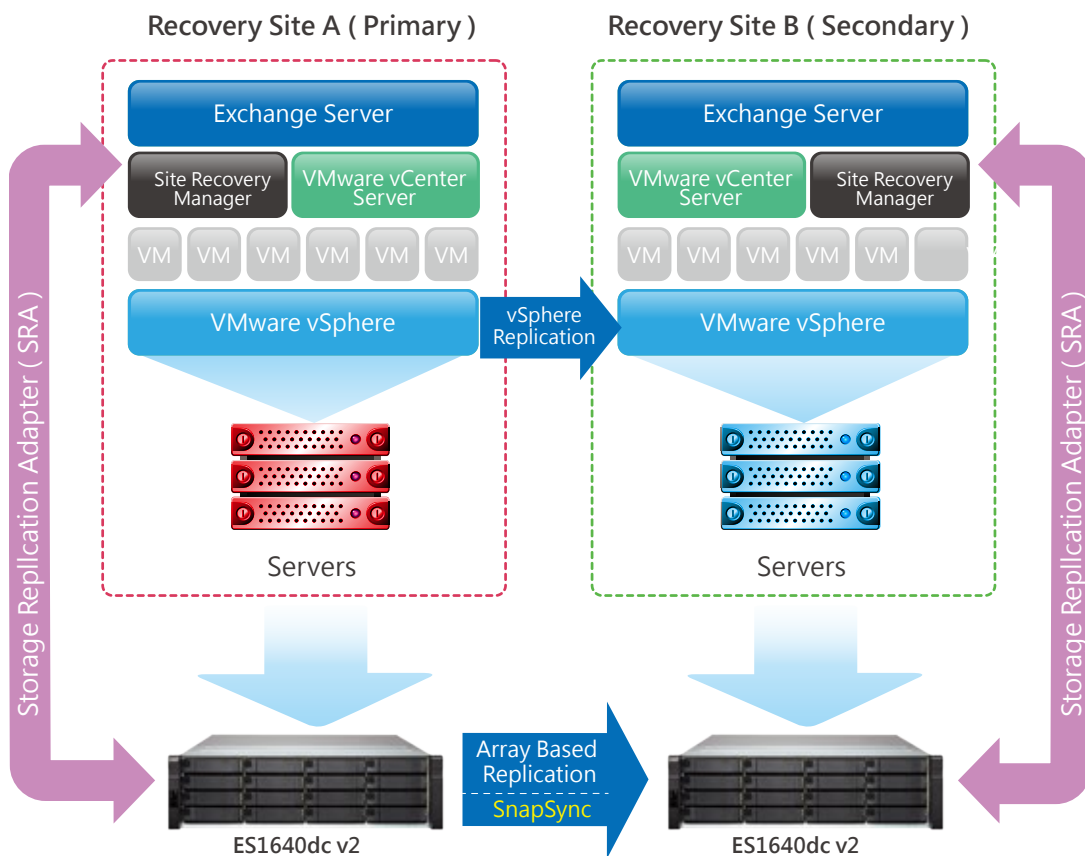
Recovery Site A ( Primary )

Recovery Site B ( Secondary )

Exchange Server

Site Recovery Manager

VMware vCenter Server

VM VM VM VM VM VM

VMware vSphere

Servers

vSphere Replication

Exchange Server

VMware vCenter Server

Site Recovery Manager

VM VM VM VM VM

VMware vSphere

Servers

Storage Replication Adapter ( SRA )

Storage Replication Adapter ( SRA )

Array Based Replication

SnapSync

ES1640dc v2

ES1640dc v2